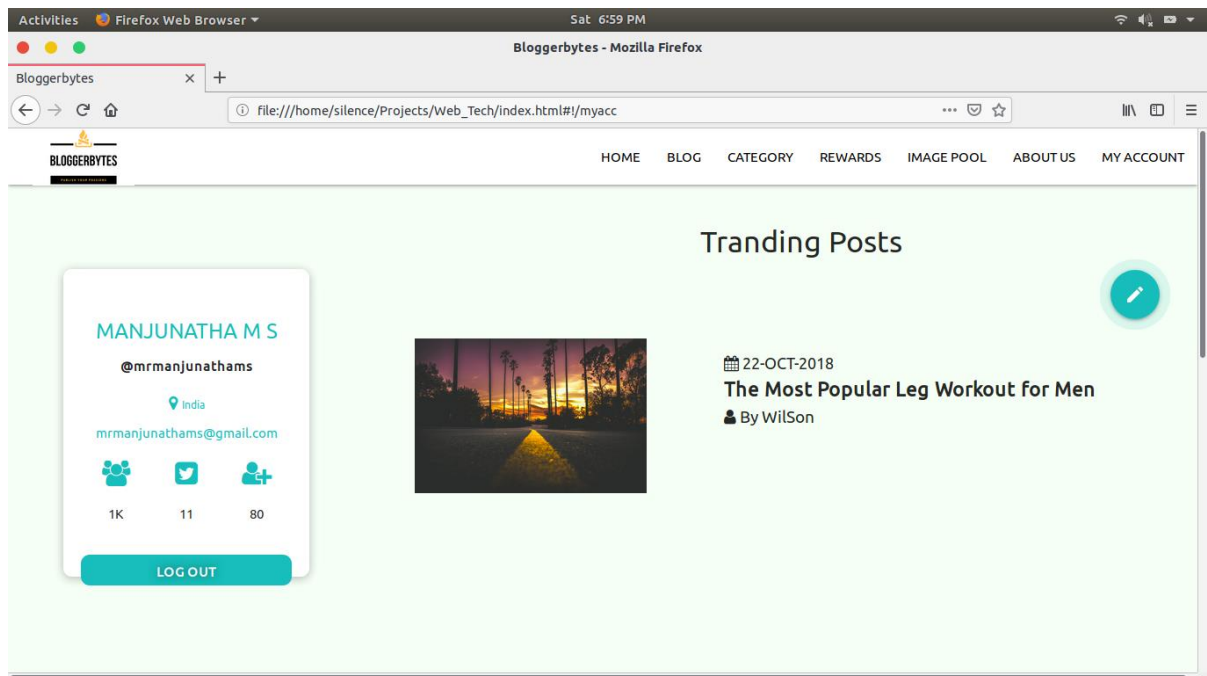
Activities Firefox Web Browser ▾ Sat 6:59 PM

Bloggerbytes - Mozilla Firefox

Bloggerbytes × +

file:///home/silence/Projects/Web_Tech/index.html#!/myacc

BLOGGERBYTES
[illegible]

HOME BLOG CATEGORY REWARDS IMAGE POOL ABOUT US MY ACCOUNT

Tranding Posts

MANJUNATHA M S

@mrmanjunathams

India

mrmanjunathams@gmail.com

1K 11 80

LOG OUT

22-OCT-2018

The Most Popular Leg Workout for Men

By WilSon